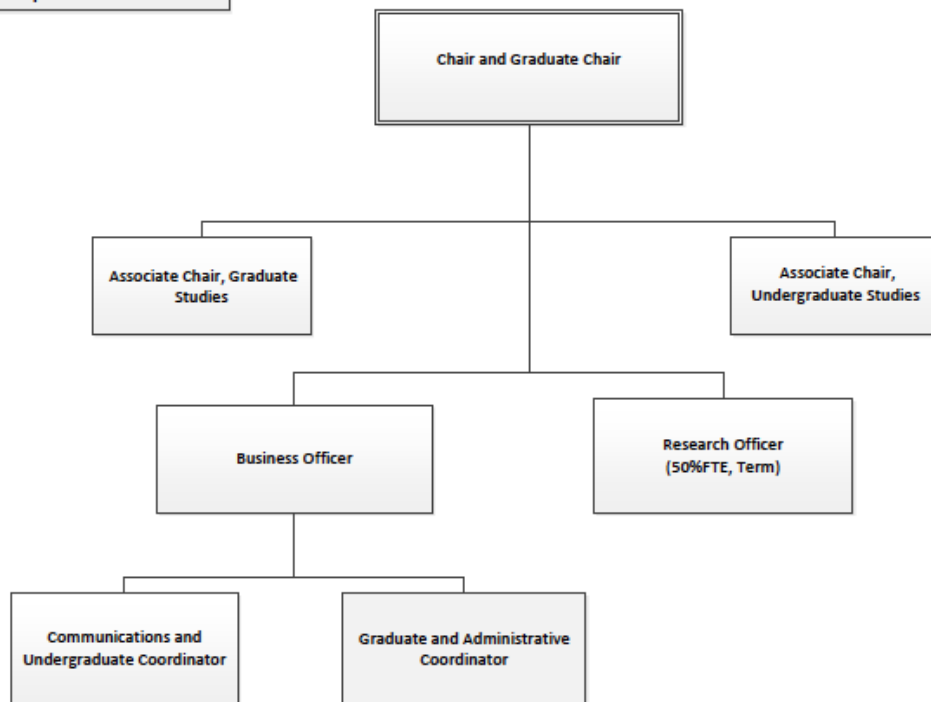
Chair and Graduate Chair

Associate Chair, Graduate Studies

Associate Chair, Undergraduate Studies

Business Officer

Research Officer
(50%FTE, Term)

Communications and Undergraduate Coordinator

Graduate and Administrative Coordinator